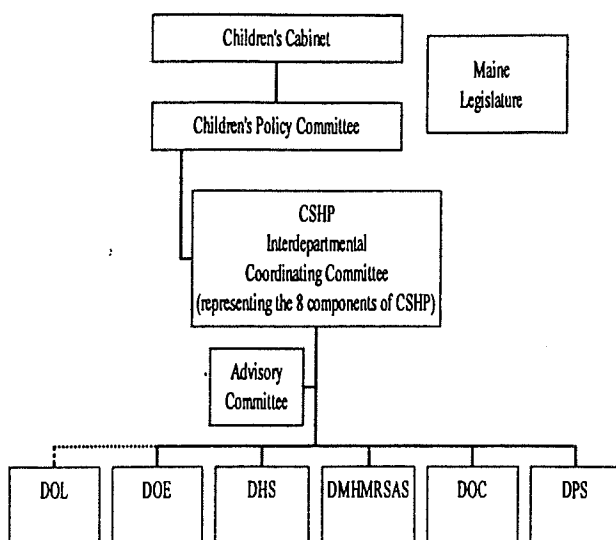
Children's Cabinet

Maine Legislature

Children's Policy Committee

CSHP
Interdepartmental
Coordinating Committee
(representing the 8 components of CSHP)

Advisory Committee

DOL

DOE

DHS

DMHMRSAS

DOC

DPS